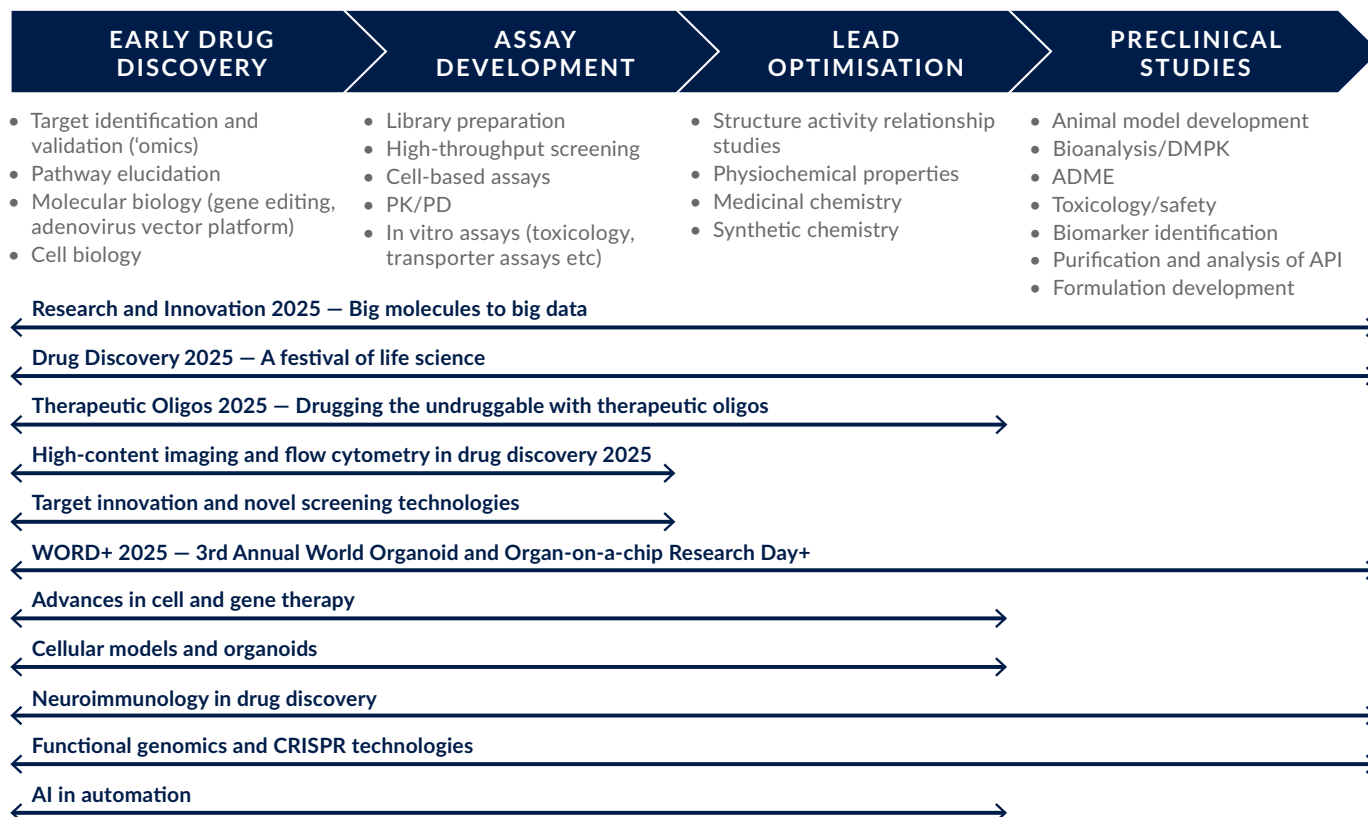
EARLY DRUG DISCOVERY

ASSAY DEVELOPMENT

LEAD OPTIMISATION

PRECLINICAL STUDIES

• Target identification and validation ('omics)
• Pathway elucidation
• Molecular biology (gene editing, adenovirus vector platform)
• Cell biology

• Library preparation
• High-throughput screening
• Cell-based assays
• PK/PD
• In vitro assays (toxicology, transporter assays etc)

• Structure activity relationship studies
• Physiochemical properties
• Medicinal chemistry
• Synthetic chemistry

• Animal model development
• Bioanalysis/DMPK
• ADME
• Toxicology/safety
• Biomarker identification
• Purification and analysis of API
• Formulation development

Research and Innovation 2025 — Big molecules to big data

Drug Discovery 2025 — A festival of life science

Therapeutic Oligos 2025 — Drugging the undruggable with therapeutic oligos

High-content imaging and flow cytometry in drug discovery 2025

Target innovation and novel screening technologies

WORD+ 2025 — 3rd Annual World Organoid and Organ-on-a-chip Research Day+

Advances in cell and gene therapy

Cellular models and organoids

Neuroimmunology in drug discovery

Functional genomics and CRISPR technologies

AI in automation